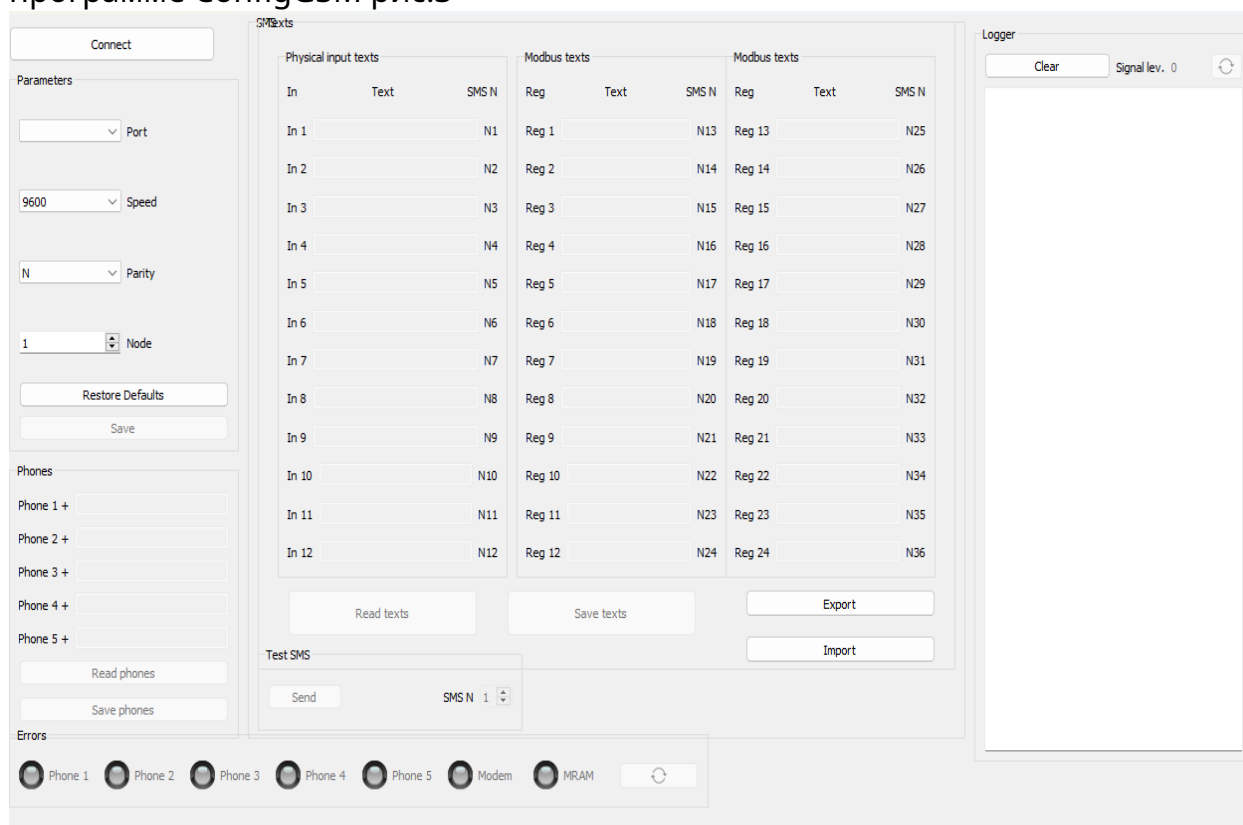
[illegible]

Connect

Parameters

Port

9600 Speed

N Parity

1 Node

Restore Defaults

Save

Phones

Phone 1 +

Phone 2 +

Phone 3 +

Phone 4 +

Phone 5 +

Read phones

Save phones

Errors

Phone 1 Phone 2 Phone 3 Phone 4 Phone 5 Modem MRAM

SMS texts

Physical input texts

| In | Text | SMS N |
|---|---|---|
| In 1 | | N1 |
| In 2 | | N2 |
| In 3 | | N3 |
| In 4 | | N4 |
| In 5 | | N5 |
| In 6 | | N6 |
| In 7 | | N7 |
| In 8 | | N8 |
| In 9 | | N9 |
| In 10 | | N10 |
| In 11 | | N11 |
| In 12 | | N12 |

Modbus texts

| Reg | Text | SMS N |
|---|---|---|
| Reg 1 | | N13 |
| Reg 2 | | N14 |
| Reg 3 | | N15 |
| Reg 4 | | N16 |
| Reg 5 | | N17 |
| Reg 6 | | N18 |
| Reg 7 | | N19 |
| Reg 8 | | N20 |
| Reg 9 | | N21 |
| Reg 10 | | N22 |
| Reg 11 | | N23 |
| Reg 12 | | N24 |

Modbus texts

| Reg | Text | SMS N |
|---|---|---|
| Reg 13 | | N25 |
| Reg 14 | | N26 |
| Reg 15 | | N27 |
| Reg 16 | | N28 |
| Reg 17 | | N29 |
| Reg 18 | | N30 |
| Reg 19 | | N31 |
| Reg 20 | | N32 |
| Reg 21 | | N33 |
| Reg 22 | | N34 |
| Reg 23 | | N35 |
| Reg 24 | | N36 |

Read texts

Save texts

Export

Import

Test SMS

Send

SMS N 1

Logger

Clear

Signal lev. 0